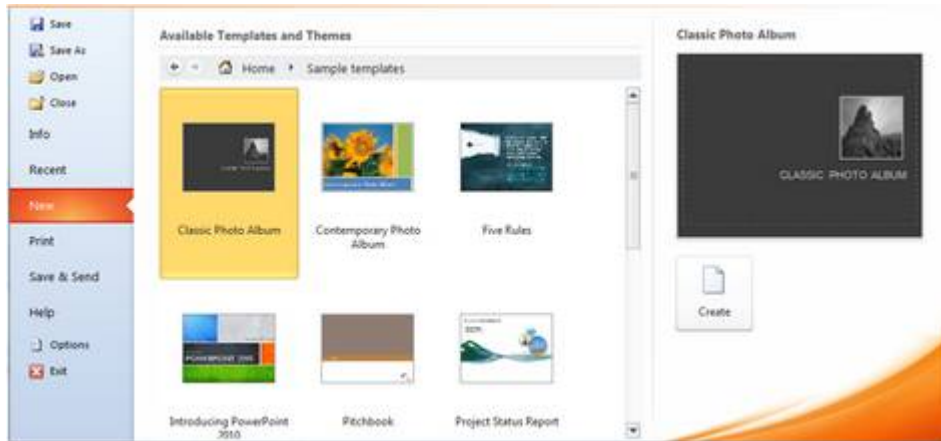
Save
Save As
Open
Close
Info
Recent
New
Print
Save & Send
Help
Options
Exit

Available Templates and Themes

Home ▸ Sample templates

Classic Photo Album
Contemporary Photo Album
Five Rules
POWERPOINT 2010
Introducing PowerPoint 2010
Pitchbook
Project Status Report

Classic Photo Album

CLASSIC PHOTO ALBUM

Create